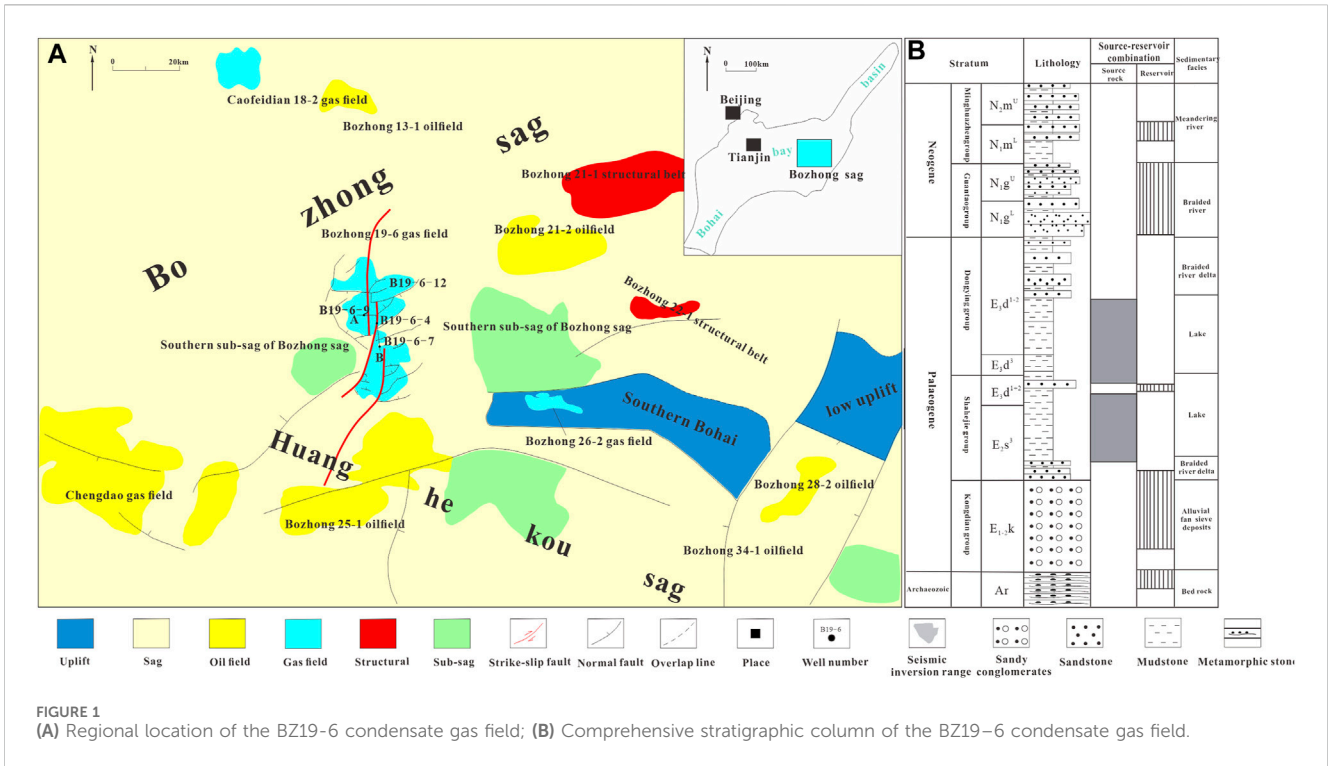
A

N

0 20km

Caofeidian 18-2 gas field

Bozhong 13-1 oilfield

sag

zhong

Bozhong 21-1 structural belt

Bozhong 21-2 oilfield

Bozhong 19-6 gas field

Bo

B19-6-12

B19-6-2

A

B19-6-4

B19-6-7

B

Bozhong 22-1 structural belt

Southern sub-sag of Bozhong sag

Southern sub-sag of Bozhong sag

Southern Bohai

low uplift

Bozhong 26-2 gas field

Huang

Chengdao gas field

he

Bozhong 28-2 oilfield

Bozhong 25-1 oilfield

kou

Bozhong 34-1 oilfield

sag

N

0 100km

Beijing

Tianjin

bay

Bozhong sag

basin

Bohai

B

| Stratum | | | Lithology | Source-reservoir combination Source rock | Reservoir | Sedimentary facies |
|---|---|---|---|---|---|---|
| Neogene | Minghuazhen group | $N_2m^U$ | | | | Meandering river |
| | | $N_1m^L$ | | | | |
| | Guantao group | $N_1g^U$ | | | | Braided river |
| | | $N_1g^L$ | | | | |
| Palaeogene | Dongying group | $E_3d^{1-2}$ | | | | Braided river delta |
| | | | | | | Lake |
| | | $E_3d^3$ | | | | |
| | Shahejie group | $E_3d^{1+2}$ | | | | Lake |
| | | $E_2s^3$ | | | | |
| | | | | | | Braided river delta |
| | Kongdian group | $E_{1-2}k$ | | | | Alluvial fan sieve deposits |
| Archaeozoic | | Ar | | | | Bed rock |

Uplift Sag Oil field Gas field Structural Sub-sag Strike-slip fault Normal fault Overlap line Place B19-6 Well number Seismic inversion range Sandy conglomerates Sandstone Mudstone Metamorphic stone

FIGURE 1
(A) Regional location of the BZ19-6 condensate gas field; (B) Comprehensive stratigraphic column of the BZ19–6 condensate gas field.